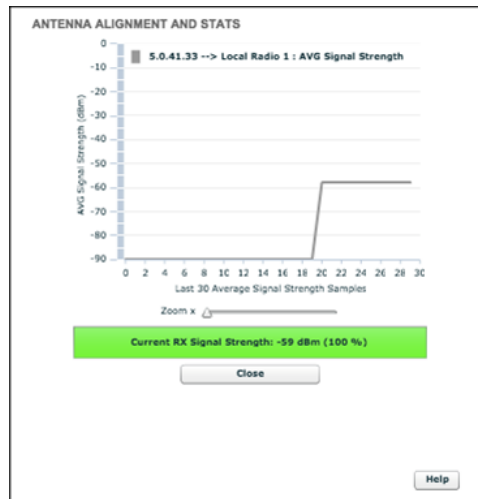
ANTENNA ALIGNMENT AND STATS

5.0.41.33 --> Local Radio 1 : AVG Signal Strength

AVG Signal Strength (dBm)

0
-10
-20
-30
-40
-50
-60
-70
-80
-90

0 2 4 6 8 10 12 14 16 18 20 22 24 26 28 30

Last 30 Average Signal Strength Samples

Zoom x

Current RX Signal Strength: -59 dBm (100 %)

Close

Help